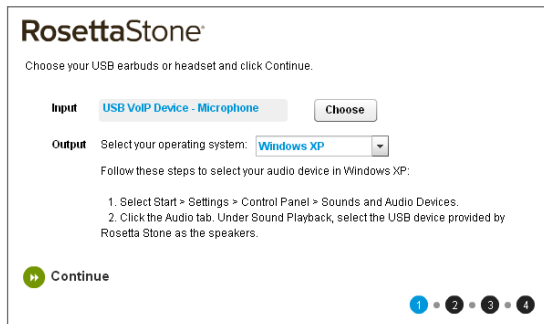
RosettaStone®

Choose your USB earbuds or headset and click Continue.

Input USB VoIP Device - Microphone Choose

Output Select your operating system: Windows XP

Follow these steps to select your audio device in Windows XP:

1. Select Start > Settings > Control Panel > Sounds and Audio Devices.
2. Click the Audio tab. Under Sound Playback, select the USB device provided by Rosetta Stone as the speakers.

Continue

1 2 3 4